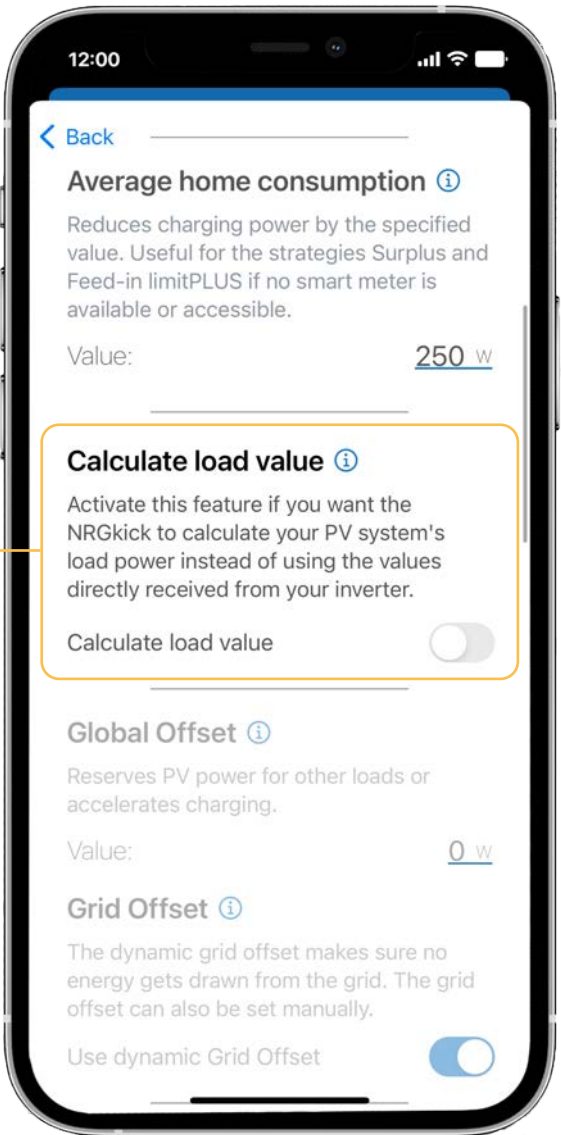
12:00

Back

Average home consumption

Reduces charging power by the specified value. Useful for the strategies Surplus and Feed-in limitPLUS if no smart meter is available or accessible.

Value: 250 W

Calculate load value

Activate this feature if you want the NRGkick to calculate your PV system's load power instead of using the values directly received from your inverter.

Calculate load value

Global Offset

Reserves PV power for other loads or accelerates charging.

Value: 0 W

Grid Offset

The dynamic grid offset makes sure no energy gets drawn from the grid. The grid offset can also be set manually.

Use dynamic Grid Offset